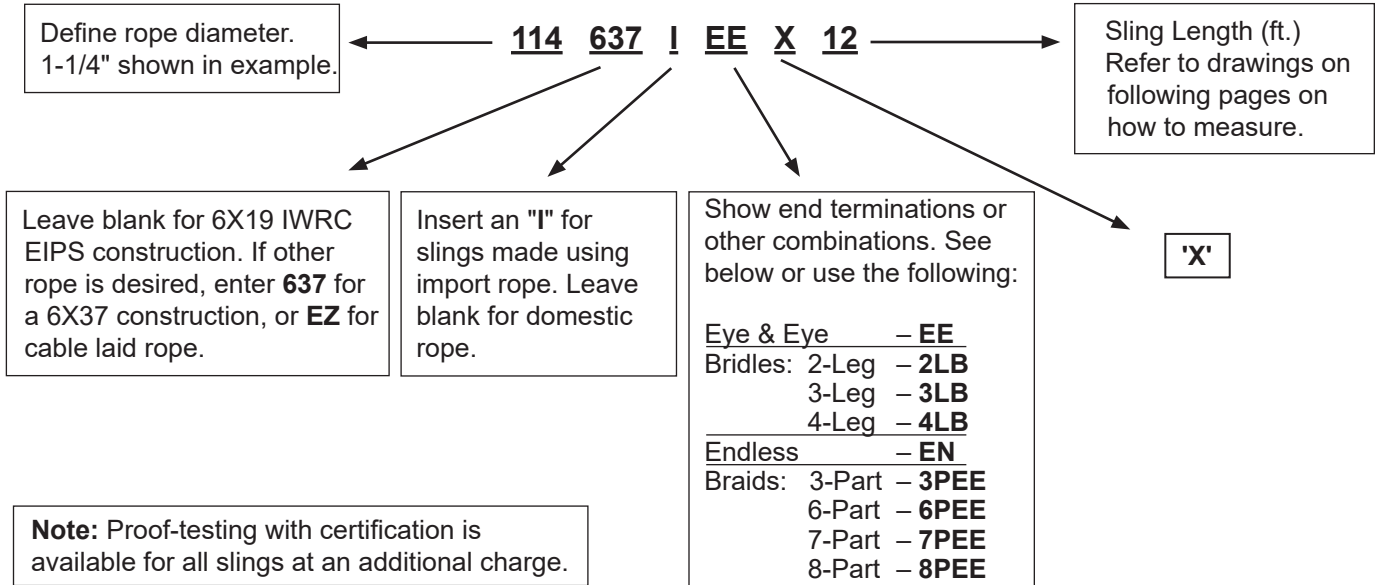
Define rope diameter. 1-1/4" shown in example.

114 637 I EE X 12

Sling Length (ft.) Refer to drawings on following pages on how to measure.

Leave blank for 6X19 IWRC EIPS construction. If other rope is desired, enter **637** for a 6X37 construction, or **EZ** for cable laid rope.

Insert an "**I**" for slings made using import rope. Leave blank for domestic rope.

Show end terminations or other combinations. See below or use the following:

Eye & Eye – **EE**
Bridles: 2-Leg – **2LB**
3-Leg – **3LB**
4-Leg – **4LB**
Endless – **EN**
Braids: 3-Part – **3PEE**
6-Part – **6PEE**
7-Part – **7PEE**
8-Part – **8PEE**

'X'

**Note:** Proof-testing with certification is available for all slings at an additional charge.